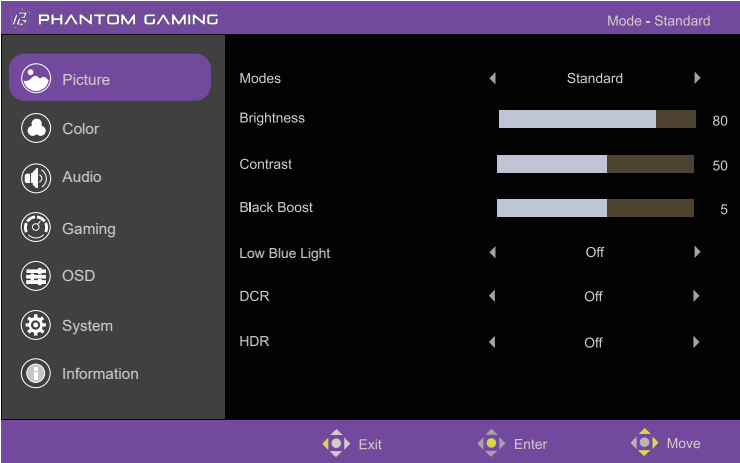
PHANTOM GAMING

Mode - Standard

Picture
Color
Audio
Gaming
OSD
System
Information

Modes ◀ Standard ▶
Brightness 80
Contrast 50
Black Boost 5
Low Blue Light ◀ Off ▶
DCR ◀ Off ▶
HDR ◀ Off ▶

Exit
Enter
Move